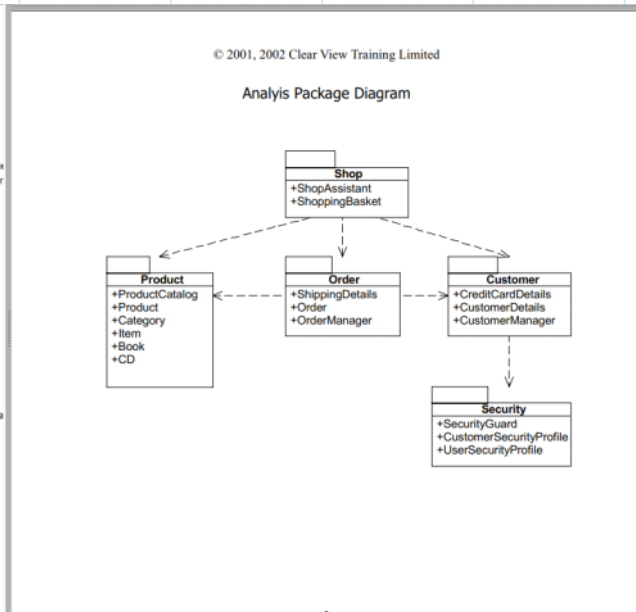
© 2001, 2002 Clear View Training Limited

Analyis Package Diagram

Shop
+ShopAssistant
+ShoppingBasket

Product
+ProductCatalog
+Product
+Category
+Item
+Book
+CD

Order
+ShippingDetails
+Order
+OrderManager

Customer
+CreditCardDetails
+CustomerDetails
+CustomerManager

Security
+SecurityGuard
+CustomerSecurityProfile
+UserSecurityProfile